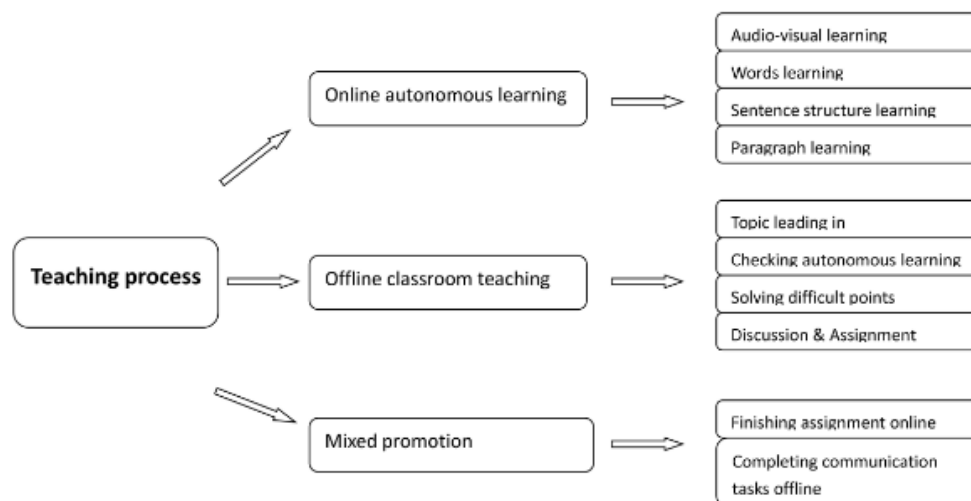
Teaching process

Online autonomous learning

Audio-visual learning

Words learning

Sentence structure learning

Paragraph learning

Offline classroom teaching

Topic leading in

Checking autonomous learning

Solving difficult points

Discussion & Assignment

Mixed promotion

Finishing assignment online

Completing communication tasks offline